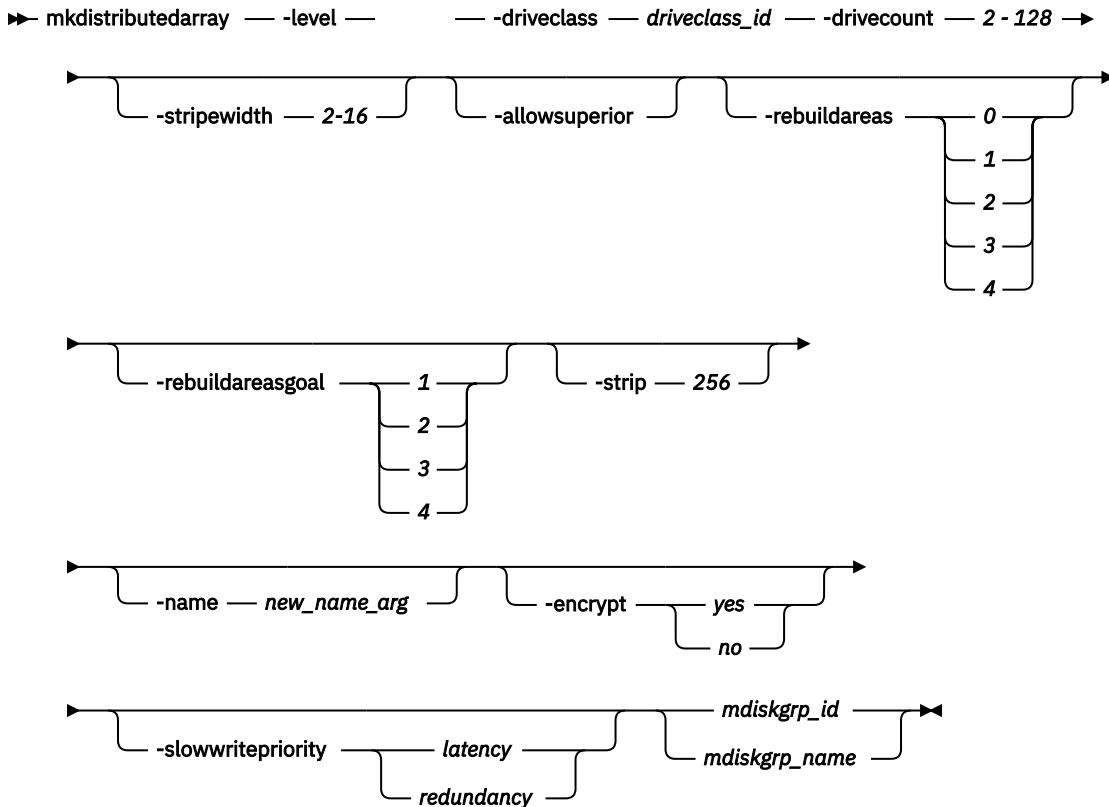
mkdistributedarray -level -driveclass driveclass_id -drivecount 2 - 128

-stripewidth 2-16 -allowsuperior -rebuildareas 0 1 2 3 4

-rebuildareasgoal 1 2 3 4 -strip 256

-name new_name_arg -encrypt yes no

-slowwritepriority latency redundancy mdiskgrp_id mdiskgrp_name